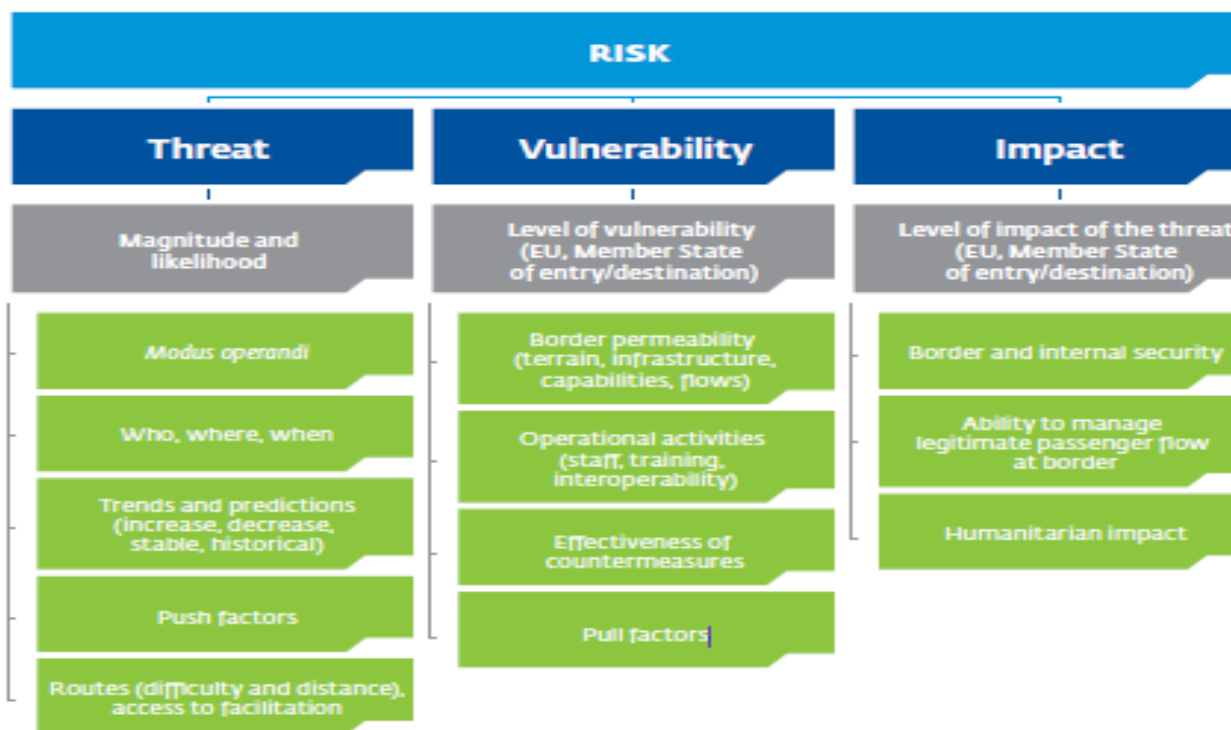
RISK

Threat

Magnitude and likelihood

*Modus operandi*

Who, where, when

Trends and predictions (increase, decrease, stable, historical)

Push factors

Routes (difficulty and distance), access to facilitation

Vulnerability

Level of vulnerability (EU, Member State of entry/destination)

Border permeability (terrain, infrastructure, capabilities, flows)

Operational activities (staff, training, interoperability)

Effectiveness of countermeasures

Pull factors

Impact

Level of impact of the threat (EU, Member State of entry/destination)

Border and internal security

Ability to manage legitimate passenger flow at border

Humanitarian impact